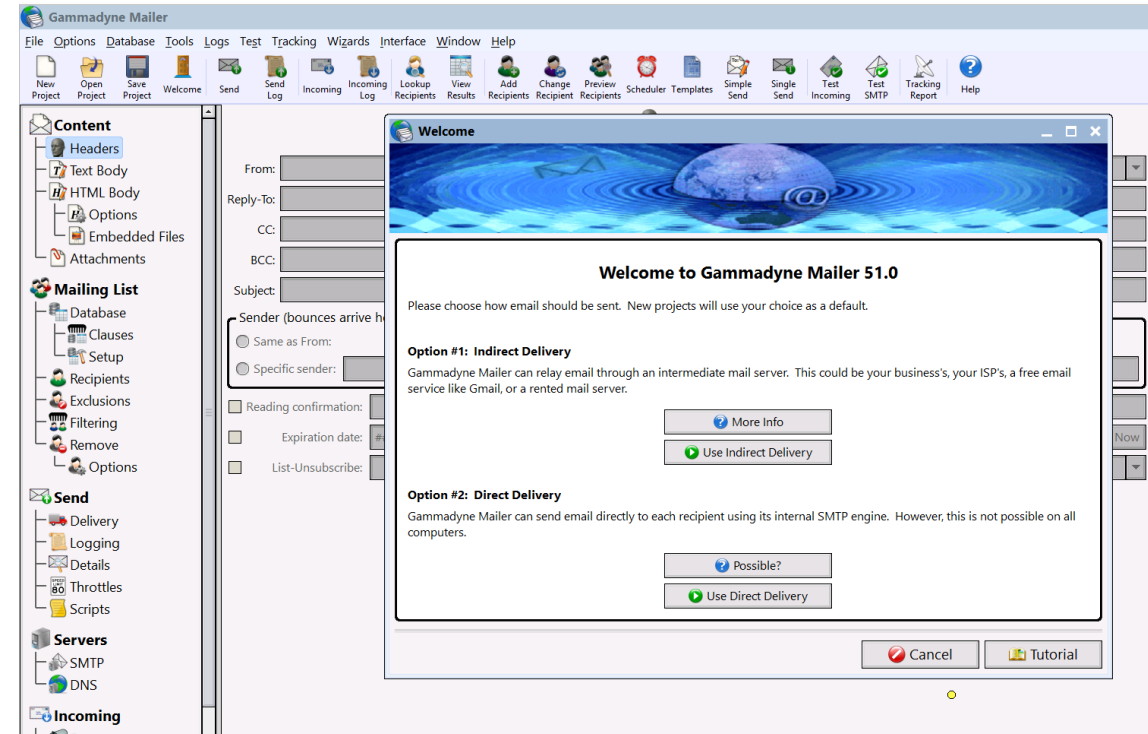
Gammadyne Mailer

File Options Database Tools Logs Test Tracking Wizards Interface Window Help

New Project | Open Project | Save Project | Welcome | Send | Send Log | Incoming | Incoming Log | Lookup Recipients | View Results | Add Recipients | Change Recipient | Preview Recipients | Scheduler | Templates | Simple Send | Single Send | Test Incoming | Test SMTP | Tracking Report | Help

Content
Headers
Text Body
HTML Body
Options
Embedded Files
Attachments
Mailing List
Database
Clauses
Setup
Recipients
Exclusions
Filtering
Remove
Options
Send
Delivery
Logging
Details
Throttles
Scripts
Servers
SMTP
DNS
Incoming

From:
Reply-To:
CC:
BCC:
Subject:
Sender (bounces arrive h
Same as From:
Specific sender:
Reading confirmation:
Expiration date:
List-Unsubscribe:
Now

Welcome

Welcome to Gammadyne Mailer 51.0

Please choose how email should be sent. New projects will use your choice as a default.

Option #1: Indirect Delivery

Gammadyne Mailer can relay email through an intermediate mail server. This could be your business's, your ISP's, a free email service like Gmail, or a rented mail server.

More Info

Use Indirect Delivery

Option #2: Direct Delivery

Gammadyne Mailer can send email directly to each recipient using its internal SMTP engine. However, this is not possible on all computers.

Possible?

Use Direct Delivery

Cancel

Tutorial